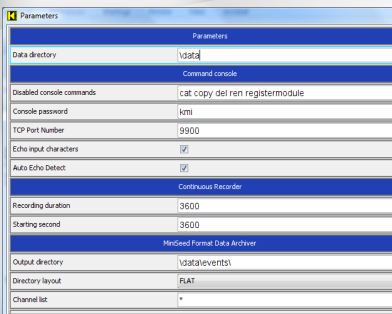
Parameters

Parameters

| | |
|---|---|
| Data directory | \data |

Command console

| | |
|---|---|
| Disabled console commands | cat copy del ren registermodule |
| Console password | kmi |
| TCP Port Number | 9900 |
| Echo input characters | ☑ |
| Auto Echo Detect | ☑ |

Continuous Recorder

| | |
|---|---|
| Recording duration | 3600 |
| Starting second | 3600 |

MiniSeed Format Data Archiver

| | |
|---|---|
| Output directory | \data\events\ |
| Directory layout | FLAT |
| Channel list | * |